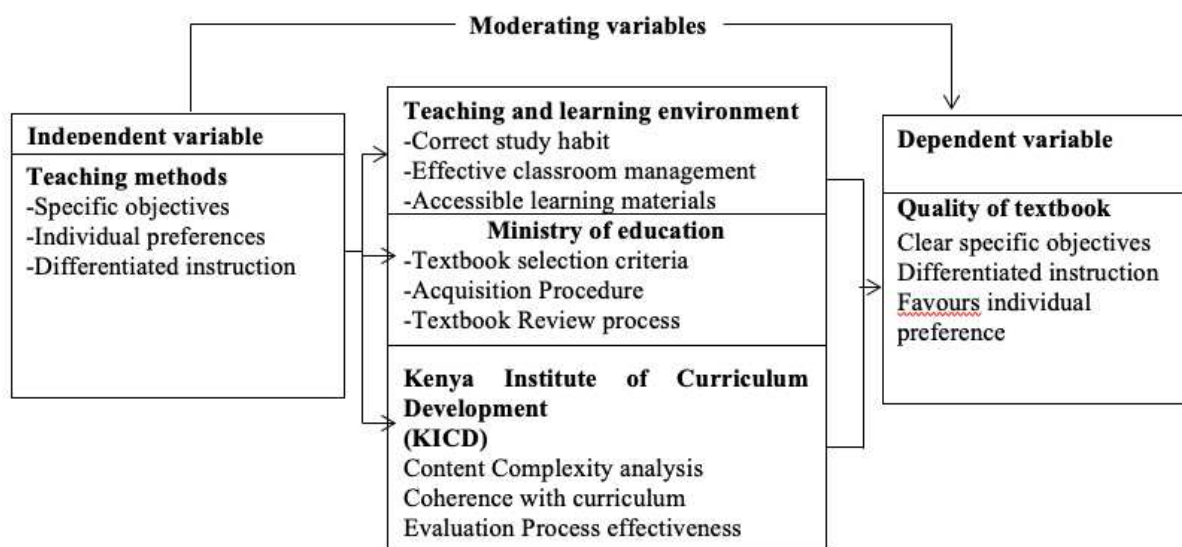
Moderating variables

Independent variable

Teaching methods
-Specific objectives
-Individual preferences
-Differentiated instruction

Teaching and learning environment
-Correct study habit
-Effective classroom management
-Accessible learning materials

Ministry of education
-Textbook selection criteria
-Acquisition Procedure
-Textbook Review process

Kenya Institute of Curriculum Development (KICD)
Content Complexity analysis
Coherence with curriculum
Evaluation Process effectiveness

Dependent variable

Quality of textbook
Clear specific objectives
Differentiated instruction
Favours individual preference